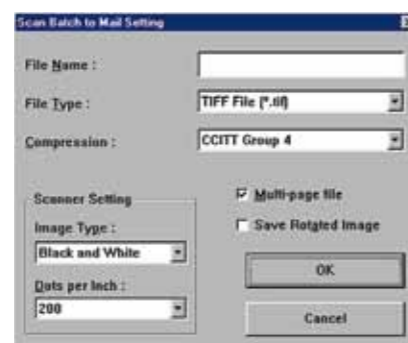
Scan Batch to Mail Setting

File Name :

File Type : TIFF File (*.tif)

Compression : CCITT Group 4

Scanner Setting

Image Type :

Black and White

Dots per Inch :

200

Multi-page file

Save Rotated Image

OK

Cancel